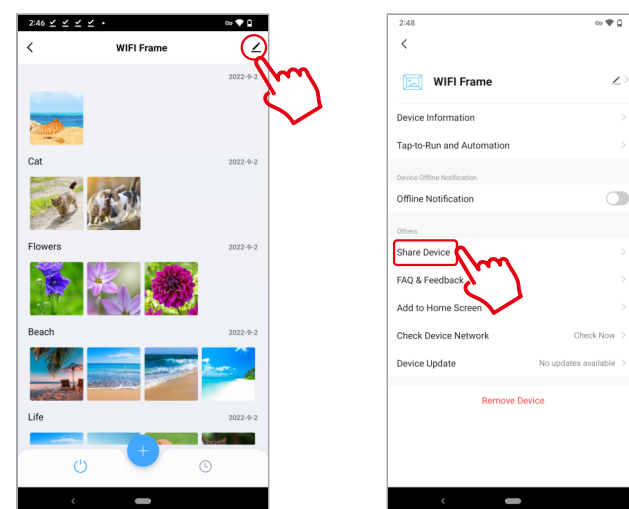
2:46

WIFI Frame

2022-9-2

Cat

2022-9-2

Flowers

2022-9-2

Beach

2022-9-2

Life

2022-9-2

2:48

WIFI Frame

Device Information

Tap-to-Run and Automation

Device Offline Notification

Offline Notification

Others

Share Device

FAQ & Feedback

Add to Home Screen

Check Device Network

Check Now

Device Update

No updates available

Remove Device